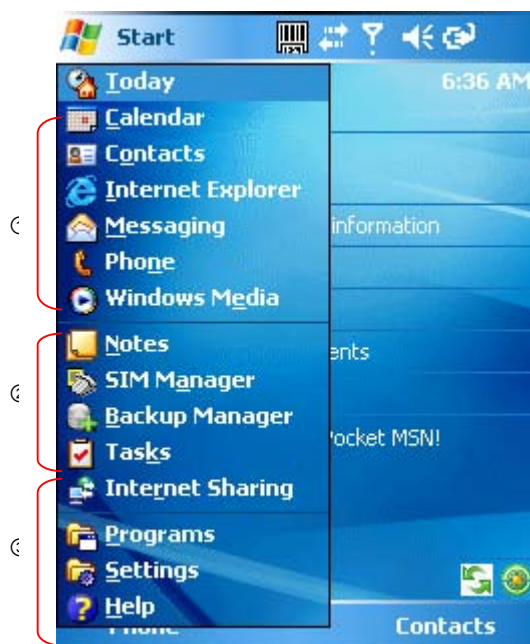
Start

6:36 AM

Today
Calendar
Contacts
Internet Explorer
Messaging
Phone
Windows Media

Notes
SIM Manager
Backup Manager
Tasks

Internet Sharing

Programs
Settings
Help

information

ents

ocket MSN!

Contacts